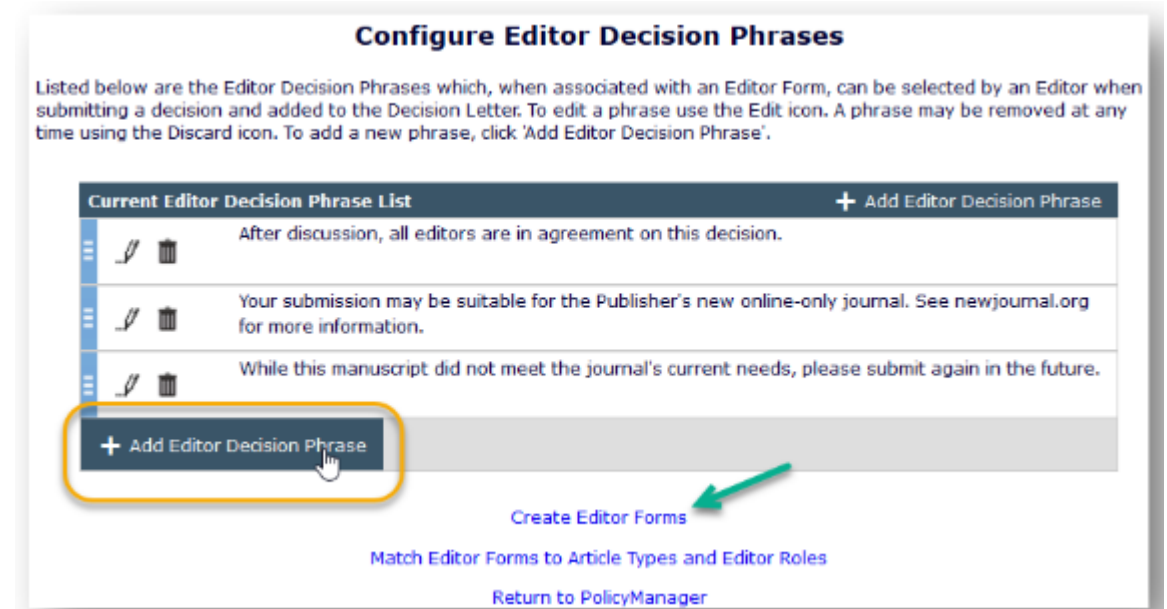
Configure Editor Decision Phrases

Listed below are the Editor Decision Phrases which, when associated with an Editor Form, can be selected by an Editor when submitting a decision and added to the Decision Letter. To edit a phrase use the Edit icon. A phrase may be removed at any time using the Discard icon. To add a new phrase, click 'Add Editor Decision Phrase'.

Current Editor Decision Phrase List
+ Add Editor Decision Phrase

After discussion, all editors are in agreement on this decision.

Your submission may be suitable for the Publisher's new online-only journal. See newjournal.org for more information.

While this manuscript did not meet the journal's current needs, please submit again in the future.

+ Add Editor Decision Phrase

Create Editor Forms

Match Editor Forms to Article Types and Editor Roles

Return to PolicyManager